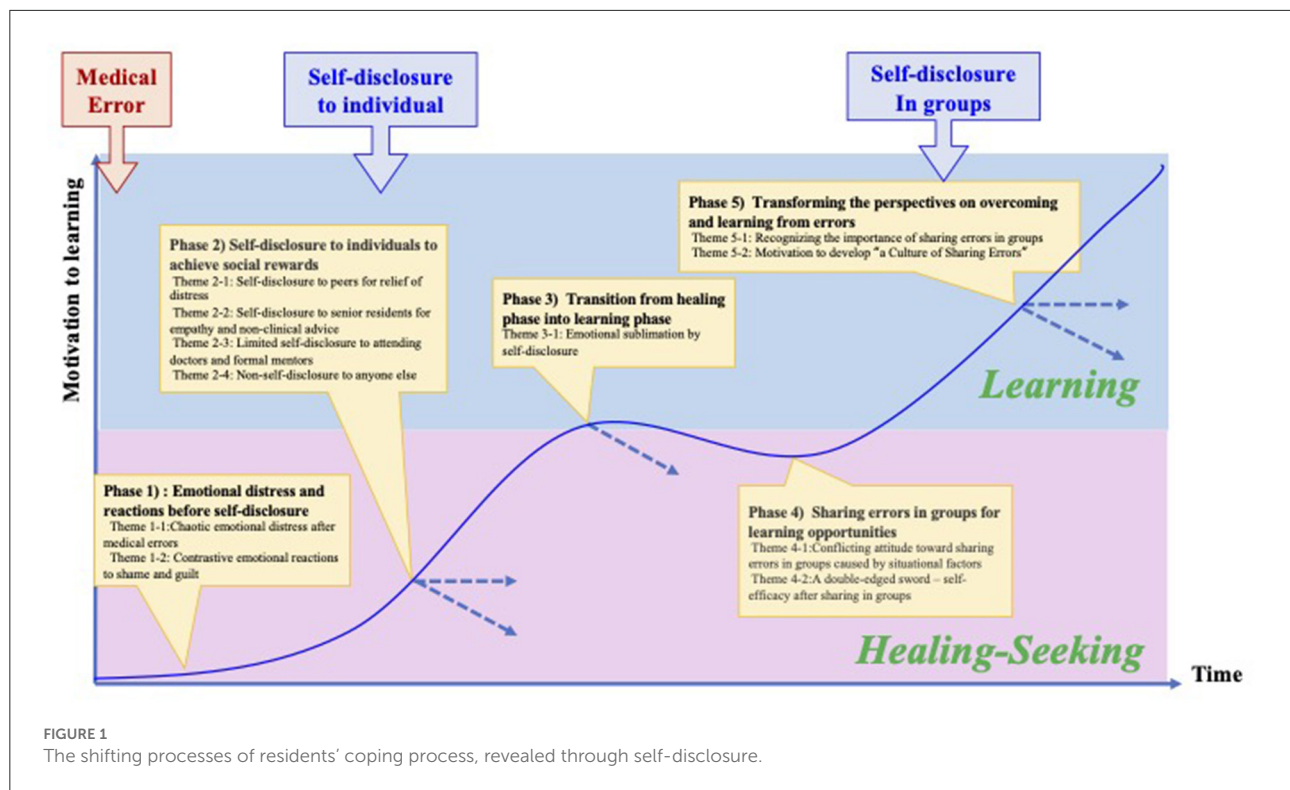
Medical Error

Self-disclosure to individual

Self-disclosure In groups

Motivation to learning

Phase 2) Self-disclosure to individuals to achieve social rewards
Theme 2-1: Self-disclosure to peers for relief of distress
Theme 2-2: Self-disclosure to senior residents for empathy and non-clinical advice
Theme 2-3: Limited self-disclosure to attending doctors and formal mentors
Theme 2-4: Non-self-disclosure to anyone else

Phase 3) Transition from healing phase into learning phase
Theme 3-1: Emotional sublimation by self-disclosure

Phase 5) Transforming the perspectives on overcoming and learning from errors
Theme 5-1: Recognizing the importance of sharing errors in groups
Theme 5-2: Motivation to develop "a Culture of Sharing Errors"

Learning

Phase 1) : Emotional distress and reactions before self-disclosure
Theme 1-1:Chaotic emotional distress after medical errors
Theme 1-2: Contrastive emotional reactions to shame and guilt

Phase 4) Sharing errors in groups for learning opportunities
Theme 4-1:Conflicting attitude toward sharing errors in groups caused by situational factors
Theme 4-2:A double-edged sword – self-efficacy after sharing in groups

Healing-Seeking

Time

FIGURE 1
The shifting processes of residents' coping process, revealed through self-disclosure.